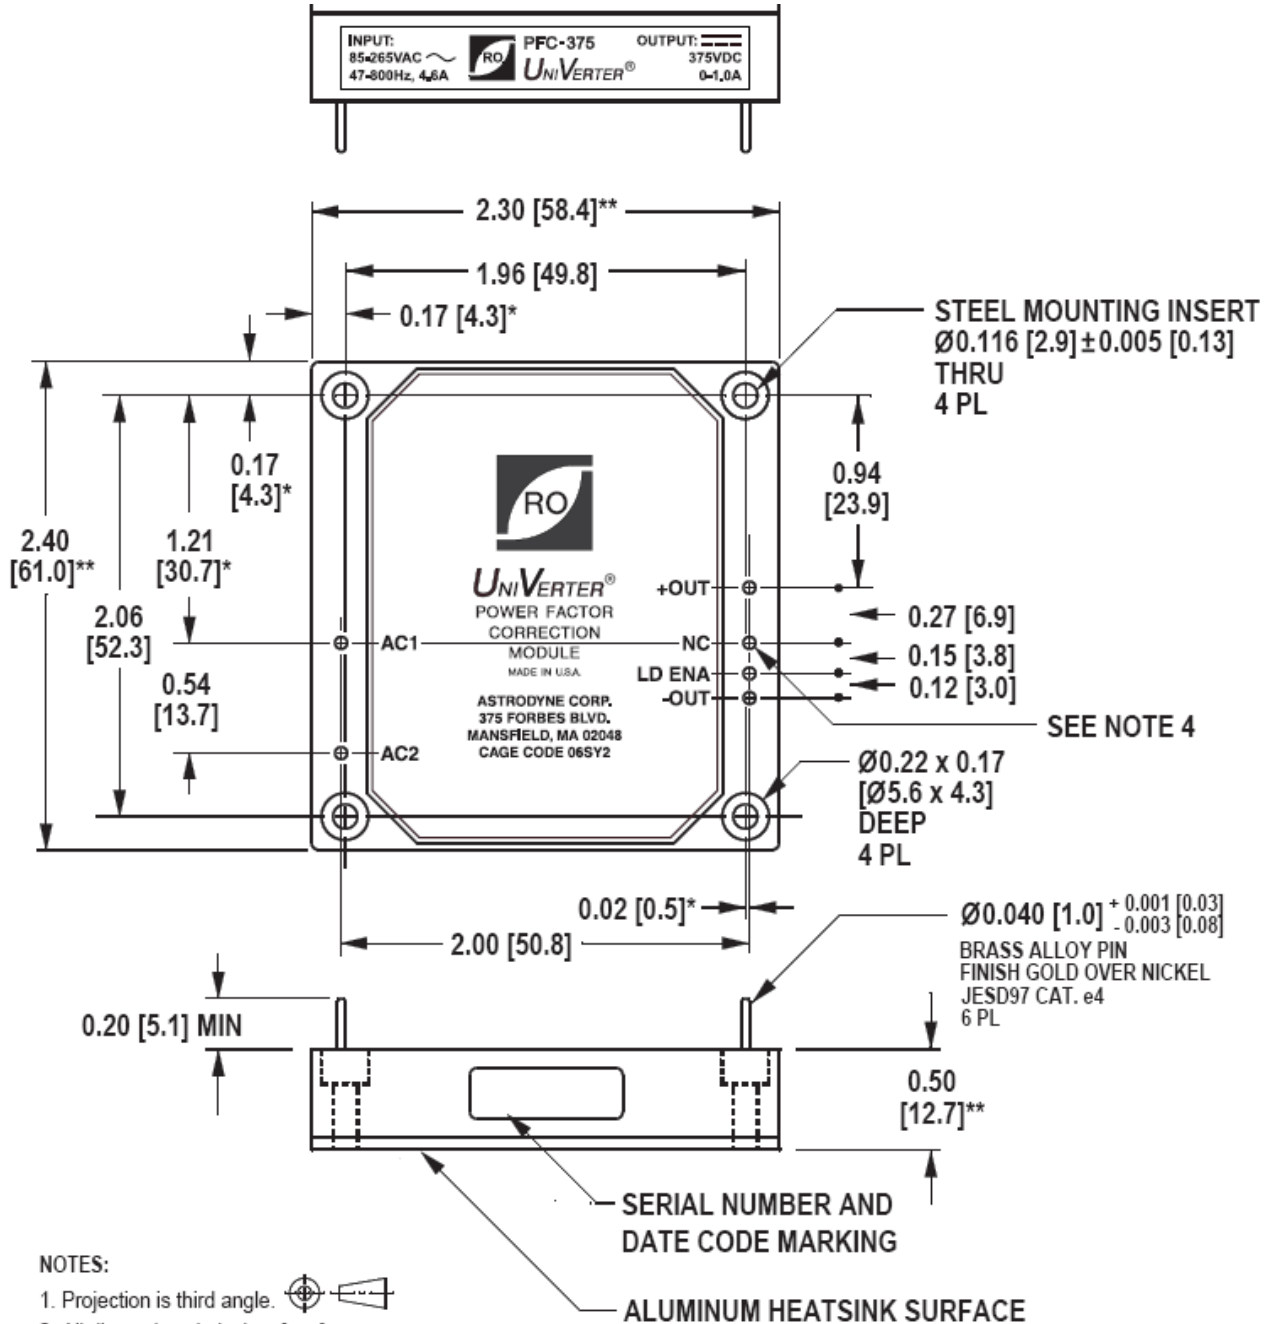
INPUT:
85-265VAC ~
47-800Hz, 4.6A

RO

PFC-375
UNIVERTER®

OUTPUT:
375VDC
0-1.0A

2.30 [58.4]**

1.96 [49.8]

0.17 [4.3]*

STEEL MOUNTING INSERT
Ø0.116 [2.9] ± 0.005 [0.13]
THRU
4 PL

0.17
[4.3]*

0.94
[23.9]

RO

2.40
[61.0]**

1.21
[30.7]*

2.06
[52.3]

0.54
[13.7]

UNIVERTER®
POWER FACTOR
CORRECTION
MODULE
MADE IN U.S.A.

ASTRODYNE CORP.
375 FORBES BLVD.
MANSFIELD, MA 02048
CAGE CODE 06SY2

+OUT
AC1
NC
LD ENA
-OUT
AC2

0.27 [6.9]
0.15 [3.8]
0.12 [3.0]

SEE NOTE 4

Ø0.22 x 0.17
[Ø5.6 x 4.3]
DEEP
4 PL

0.02 [0.5]*

2.00 [50.8]

Ø0.040 [1.0] $^{+\,0.001\,[0.03]}_{-\,0.003\,[0.08]}$
BRASS ALLOY PIN
FINISH GOLD OVER NICKEL
JESD97 CAT. e4
6 PL

0.20 [5.1] MIN

0.50
[12.7]**

SERIAL NUMBER AND
DATE CODE MARKING

NOTES:
1. Projection is third angle.

ALUMINUM HEATSINK SURFACE

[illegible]